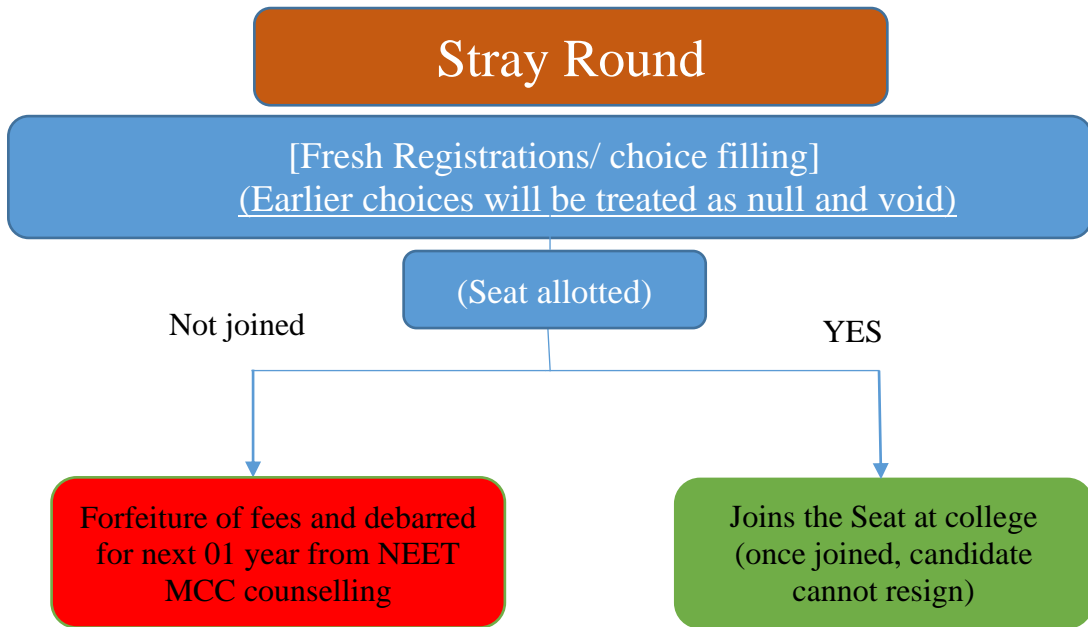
Stray Round

[Fresh Registrations/ choice filling]
(Earlier choices will be treated as null and void)

(Seat allotted)

Not joined

YES

Forfeiture of fees and debarred for next 01 year from NEET MCC counselling

Joins the Seat at college (once joined, candidate cannot resign)